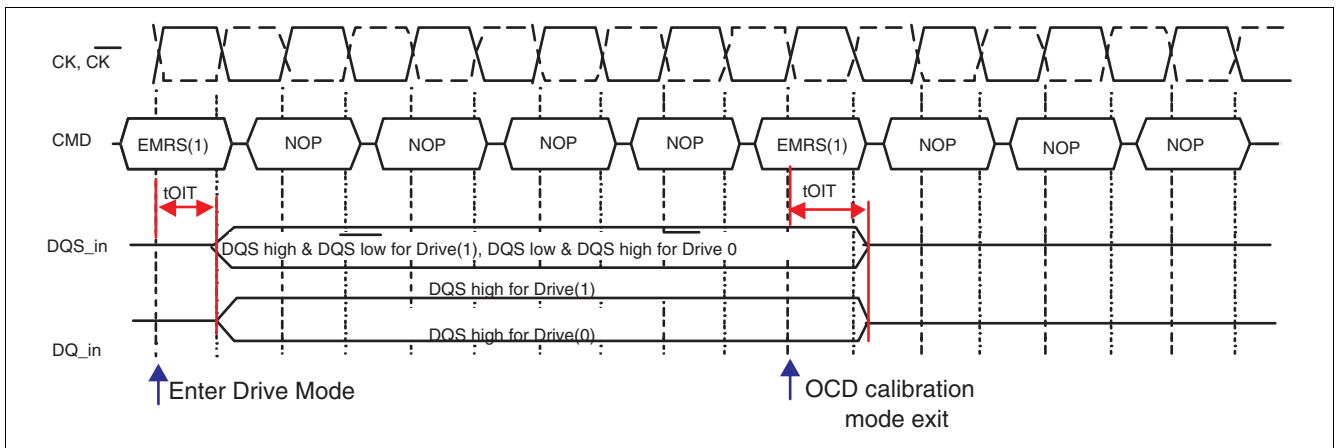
CK, $\overline{CK}$

CMD

EMRS(1)

NOP

NOP

NOP

NOP

EMRS(1)

NOP

NOP

NOP

tOIT

tOIT

DQS_in

DQS high & $\overline{DQS}$ low for Drive(1), DQS low & $\overline{DQS}$ high for Drive 0

DQS high for Drive(1)

DQS high for Drive(0)

DQ_in

Enter Drive Mode

OCD calibration mode exit